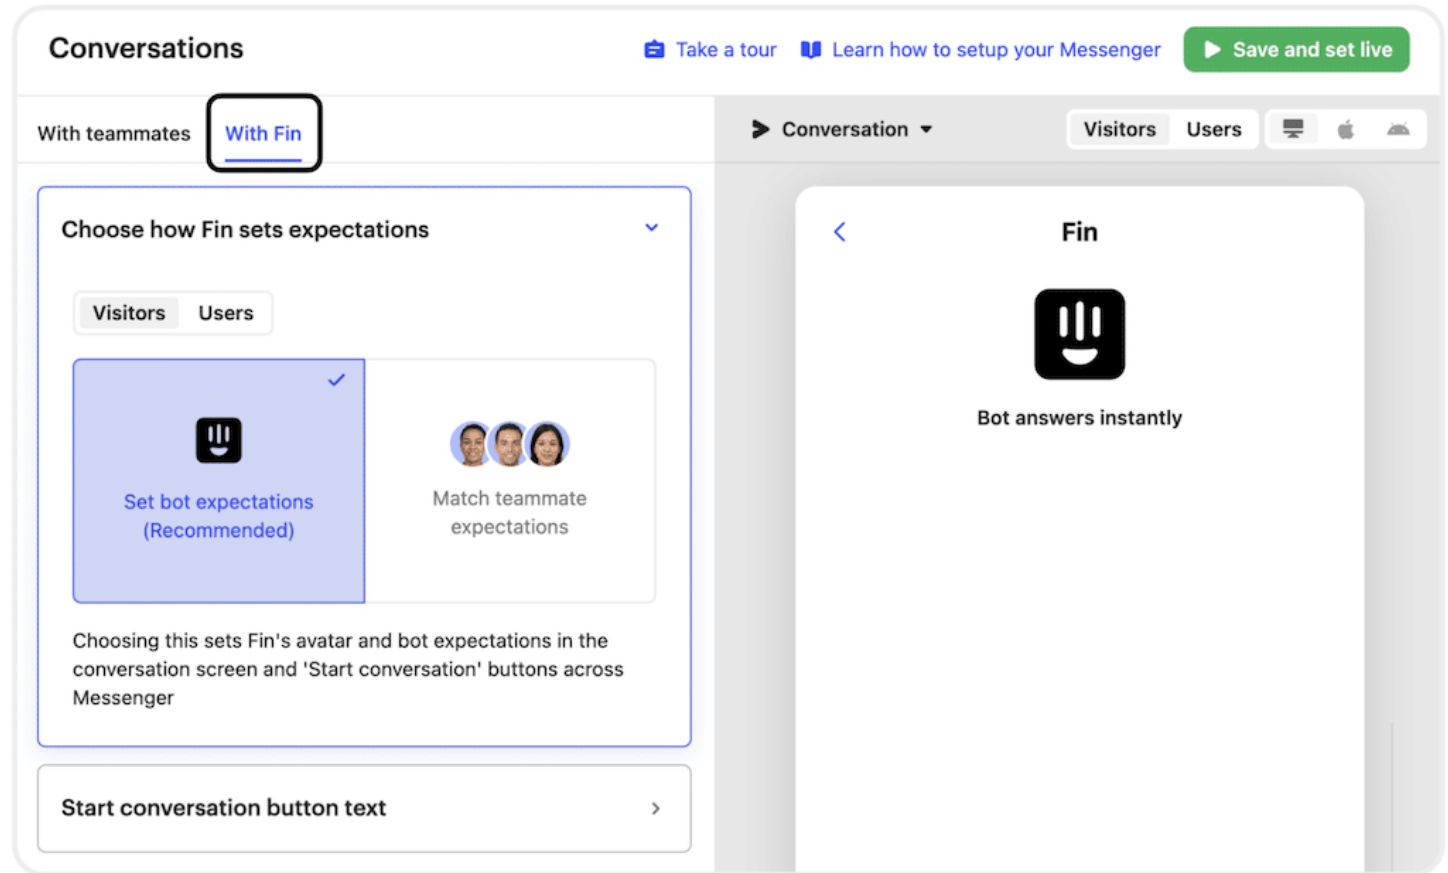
Conversations

Take a tour

Learn how to setup your Messenger

Save and set live

With teammates

With Fin

Conversation

Visitors

Users

Choose how Fin sets expectations

Visitors

Users

Set bot expectations (Recommended)

Match teammate expectations

Choosing this sets Fin's avatar and bot expectations in the conversation screen and 'Start conversation' buttons across Messenger

Start conversation button text

Fin

Bot answers instantly